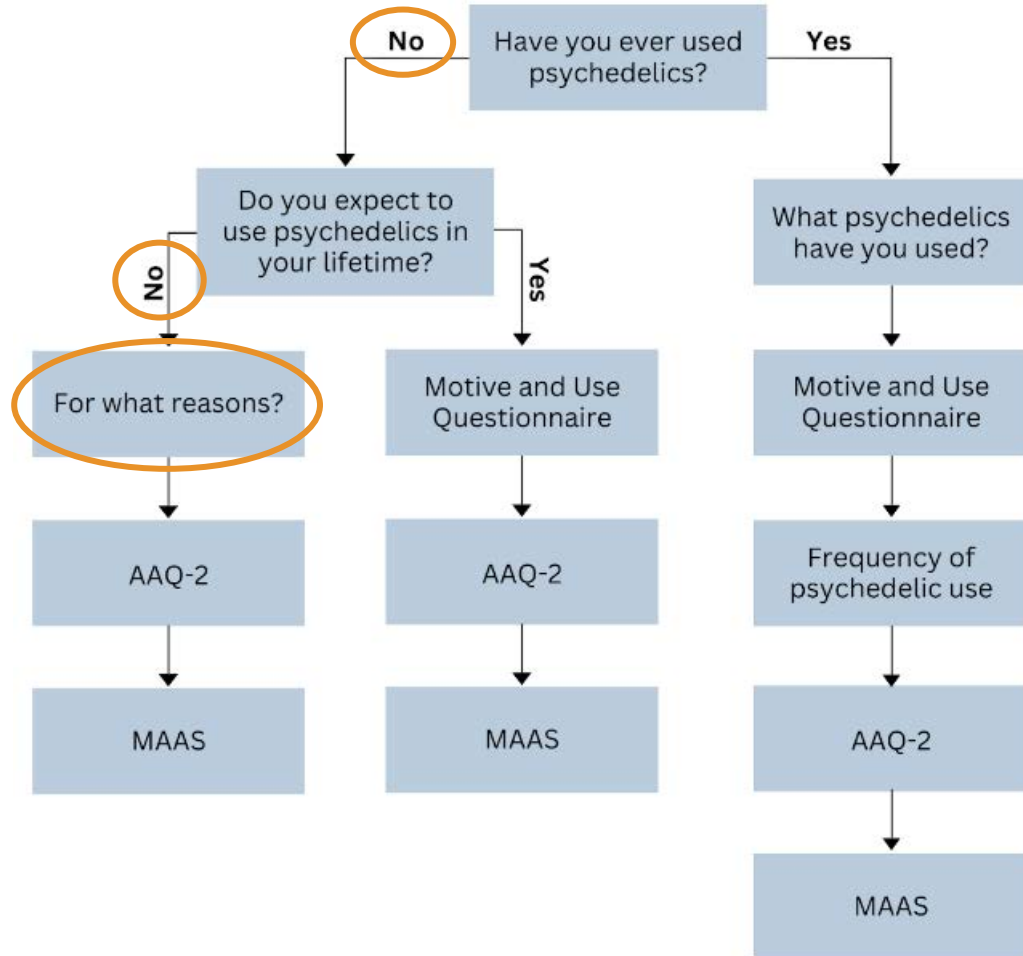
Have you ever used psychedelics?

No

Yes

Do you expect to use psychedelics in your lifetime?

No

Yes

For what reasons?

AAQ-2

MAAS

Motive and Use Questionnaire

AAQ-2

MAAS

What psychedelics have you used?

Motive and Use Questionnaire

Frequency of psychedelic use

AAQ-2

MAAS